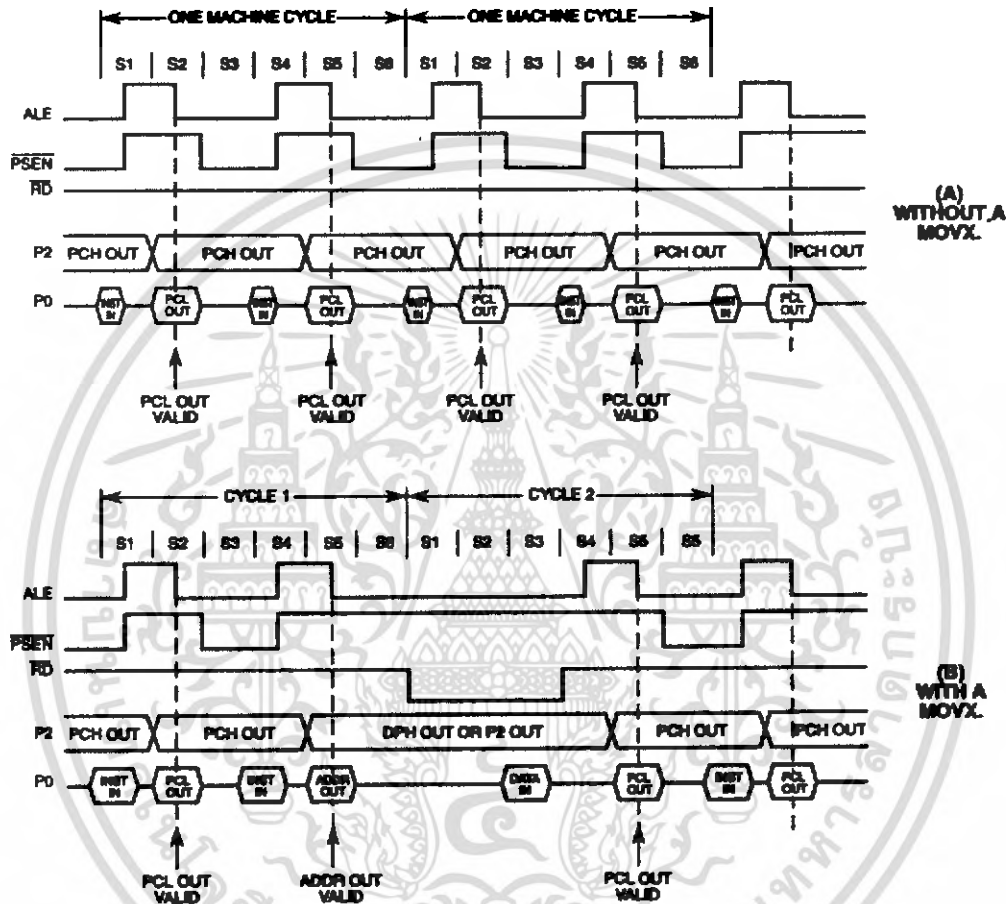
ONE MACHINE CYCLE
ONE MACHINE CYCLE

S1 | S2 | S3 | S4 | S5 | S6 | S1 | S2 | S3 | S4 | S5 | S6

ALE
$\overline{PSEN}$
$\overline{RD}$

P2 PCH OUT PCH OUT PCH OUT PCH OUT PCH OUT PCH OUT

P0 INST IN PCL OUT INST IN PCL OUT INST IN PCL OUT INST IN PCL OUT INST IN PCL OUT

PCL OUT VALID
PCL OUT VALID
PCL OUT VALID
PCL OUT VALID

(A) WITHOUT A MOVX.

CYCLE 1
CYCLE 2

S1 | S2 | S3 | S4 | S5 | S6 | S1 | S2 | S3 | S4 | S5 | S5

ALE
$\overline{PSEN}$
$\overline{RD}$

P2 PCH OUT PCH OUT DPH OUT OR P2 OUT PCH OUT PCH OUT

P0 INST IN PCL OUT INST IN ADDR OUT DATA IN PCL OUT INST IN PCL OUT

PCL OUT VALID
ADDR OUT VALID
PCL OUT VALID

(B) WITH A MOVX.